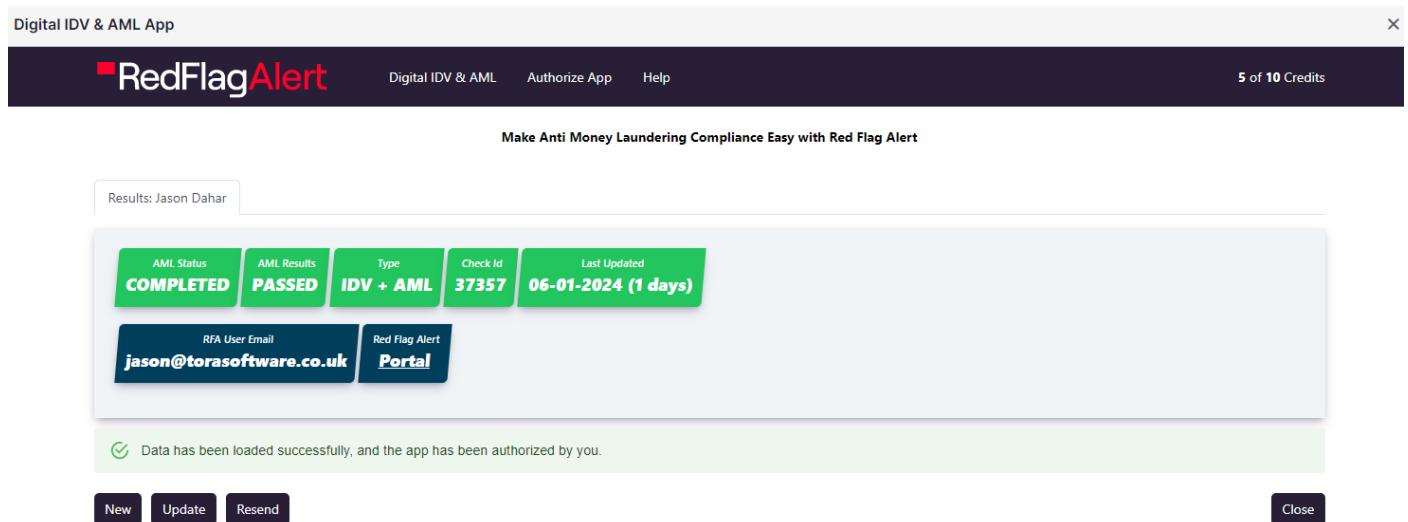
Digital IDV & AML App

×

RedFlagAlert

Digital IDV & AML

Authorize App

Help

5 of 10 Credits

Make Anti Money Laundering Compliance Easy with Red Flag Alert

Results: Jason Dahar

AML Status
COMPLETED

AML Results
PASSED

Type
IDV + AML

Check Id
37357

Last Updated
06-01-2024 (1 days)

RFA User Email
jason@torasoftware.co.uk

Red Flag Alert
Portal

Data has been loaded successfully, and the app has been authorized by you.

New

Update

Resend

Close